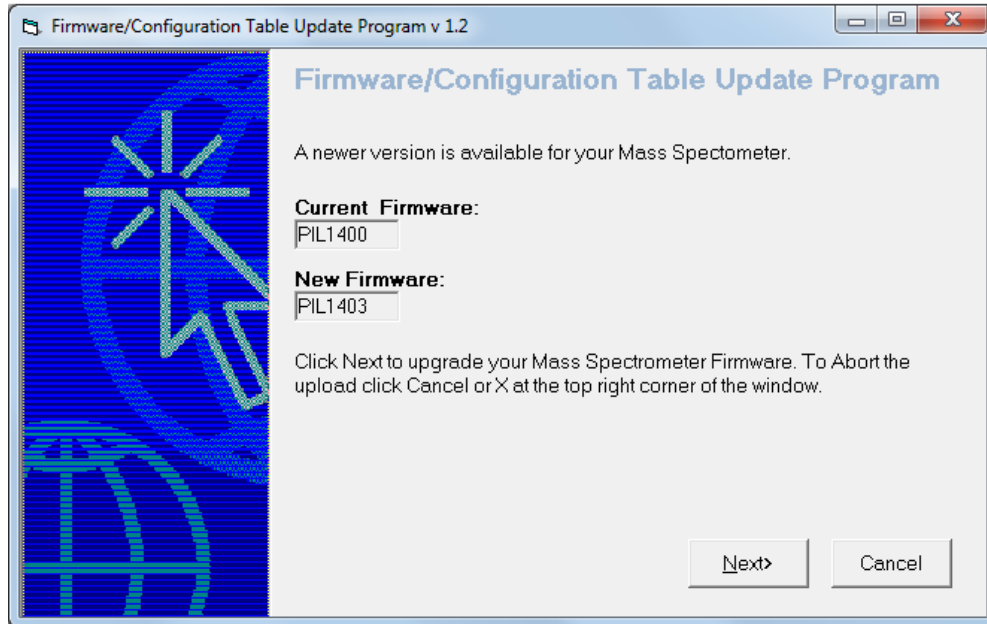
Firmware/Configuration Table Update Program v 1.2

Firmware/Configuration Table Update Program

A newer version is available for your Mass Spectometer.

Current Firmware:
PIL1400

New Firmware:
PIL1403

Click Next to upgrade your Mass Spectrometer Firmware. To Abort the upload click Cancel or X at the top right corner of the window.

Next>

Cancel